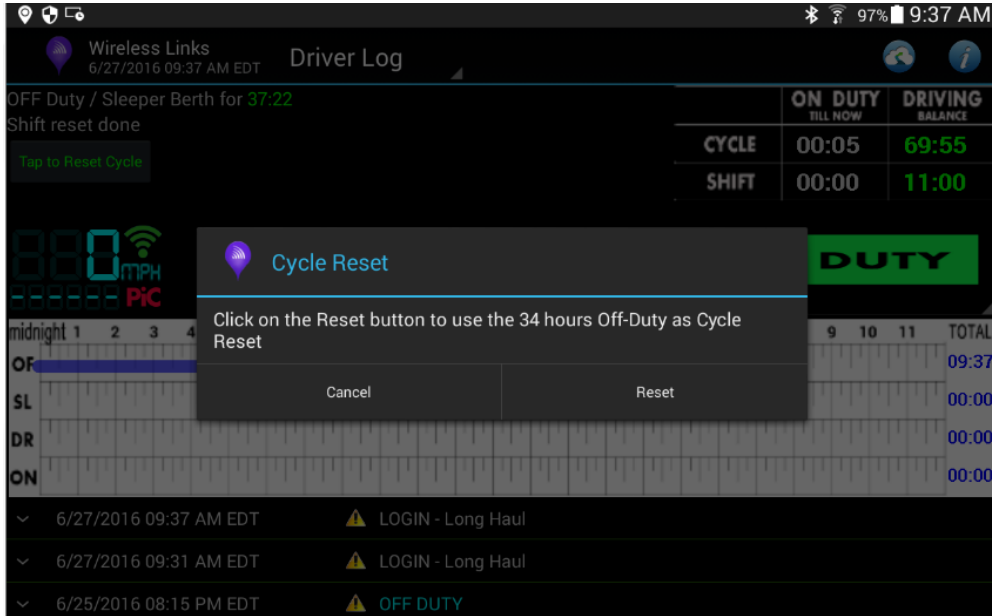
97% 9:37 AM

Wireless Links
6/27/2016 09:37 AM EDT

Driver Log

OFF Duty / Sleeper Berth for 37:22
Shift reset done

Tap to Reset Cycle

| | ON DUTY TILL NOW | DRIVING BALANCE |
|---|---|---|
| CYCLE | 00:05 | 69:55 |
| SHIFT | 00:00 | 11:00 |

MPH
PiC

DUTY

Cycle Reset

Click on the Reset button to use the 34 hours Off-Duty as Cycle Reset

Cancel

Reset

midnight 1 2 3 4 9 10 11 TOTAL
OF 09:37
SL 00:00
DR 00:00
ON 00:00

6/27/2016 09:37 AM EDT LOGIN - Long Haul

6/27/2016 09:31 AM EDT LOGIN - Long Haul

6/25/2016 08:15 PM EDT OFF DUTY